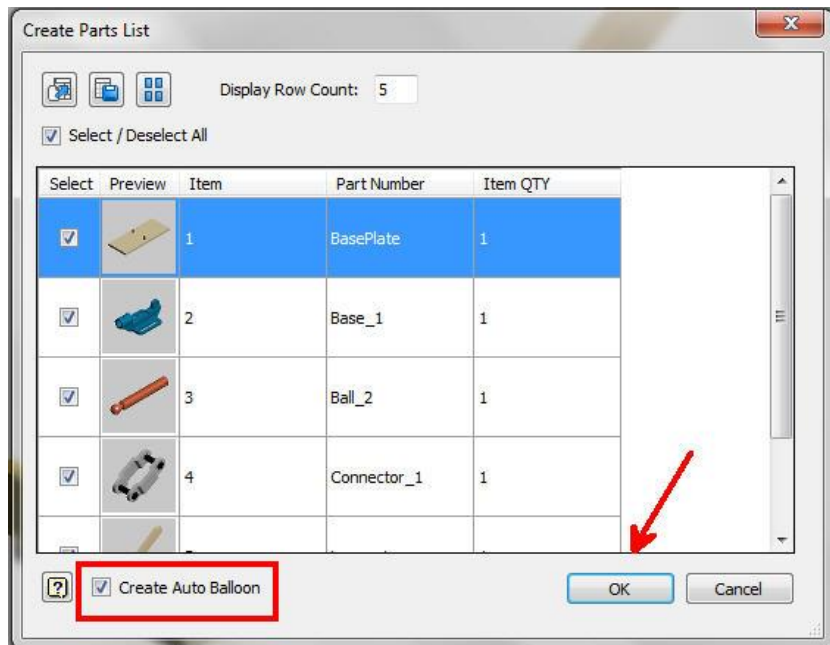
Create Parts List

Display Row Count: 5

Select / Deselect All

| Select | Preview | Item | Part Number | Item QTY |
|---|---|---|---|---|
| | | 1 | BasePlate | 1 |
| | | 2 | Base_1 | 1 |
| | | 3 | Ball_2 | 1 |
| | | 4 | Connector_1 | 1 |
| | | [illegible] | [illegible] | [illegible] |

?

Create Auto Balloon

OK

Cancel